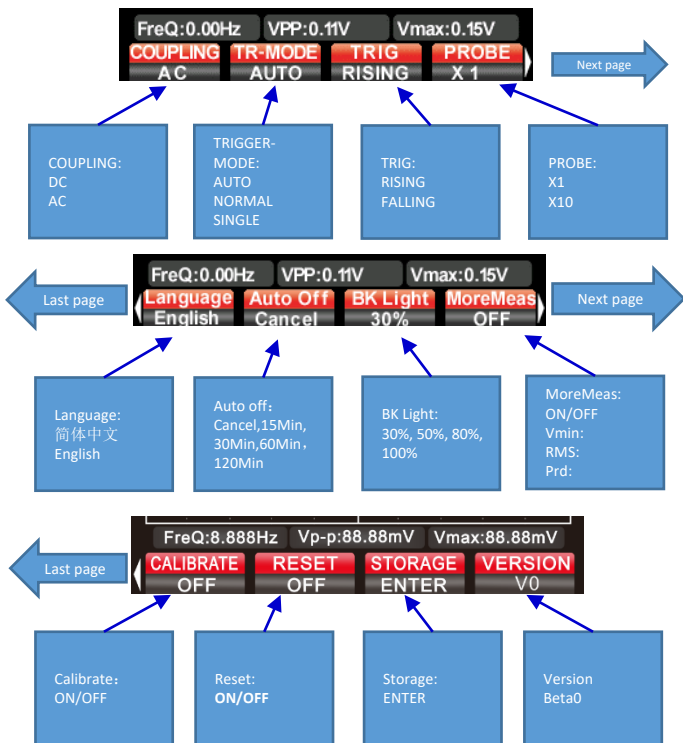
FreQ:0.00Hz VPP:0.11V Vmax:0.15V

COUPLING TR-MODE TRIG PROBE

AC AUTO RISING X 1

Next page

COUPLING:
DC
AC

TRIGGER-MODE:
AUTO
NORMAL
SINGLE

TRIG:
RISING
FALLING

PROBE:
X1
X10

FreQ:0.00Hz VPP:0.11V Vmax:0.15V

Last page

Language Auto Off BK Light MoreMeas

English Cancel 30% OFF

Next page

Language:
简体中文
English

Auto off：
Cancel,15Min,
30Min,60Min，
120Min

BK Light:
30%, 50%, 80%,
100%

MoreMeas:
ON/OFF
Vmin:
RMS:
Prd:

FreQ:8.888Hz Vp-p:88.88mV Vmax:88.88mV

Last page

CALIBRATE RESET STORAGE VERSION

OFF OFF ENTER V0

Calibrate：
ON/OFF

Reset:
ON/OFF

Storage:
ENTER

Version
Beta0